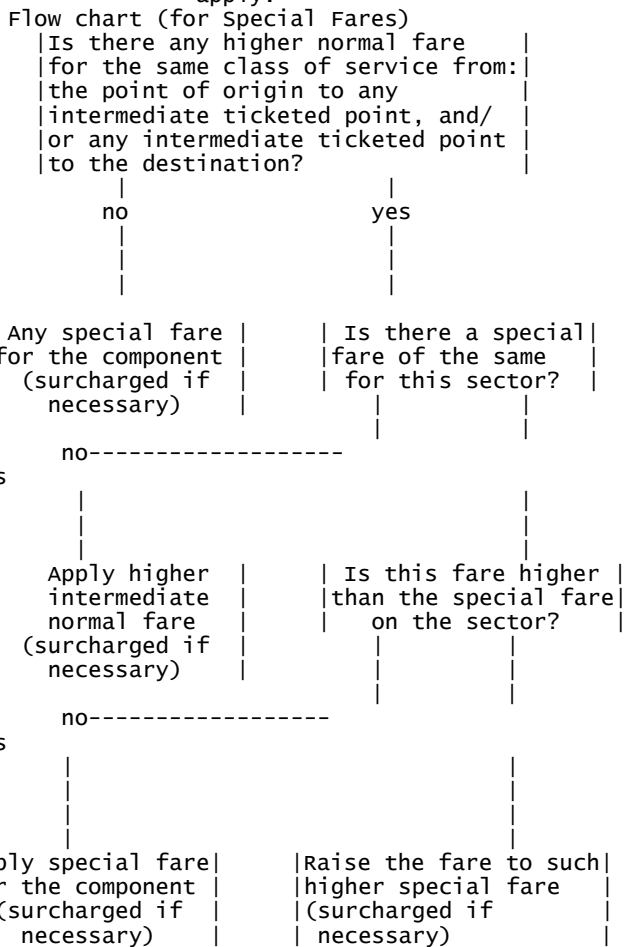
apply.
Flow chart (for Special Fares)

Is there any higher normal fare for the same class of service from: the point of origin to any intermediate ticketed point, and/ or any intermediate ticketed point to the destination?

no

yes

Any special fare for the component (surcharged if necessary)

Is there a special fare of the same for this sector?

no

s

Apply higher intermediate normal fare (surcharged if necessary)

Is this fare higher than the special fare on the sector?

no

s

ply special fare r the component (surcharged if necessary)

Raise the fare to such higher special fare (surcharged if necessary)